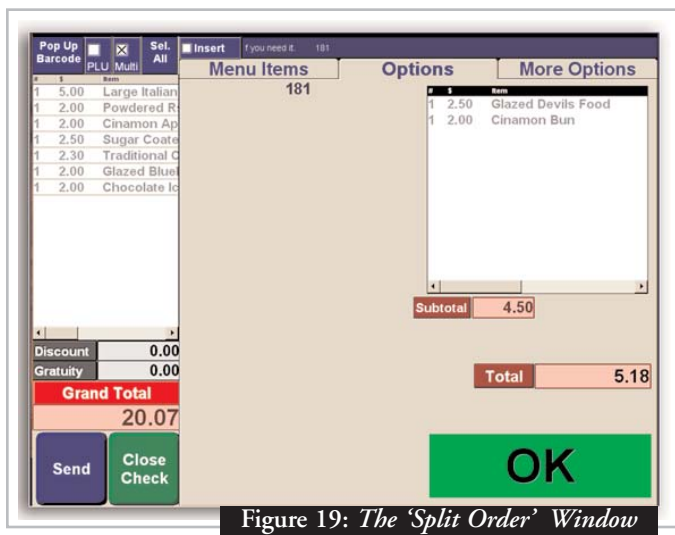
Pop Up Barcode

PLU

Multi

Sel. All

Insert

f you need it.

181

| # | $ | Item |
|---|---|---|
| 1 | 5.00 | Large Italian |
| 1 | 2.00 | Powdered R |
| 1 | 2.00 | Cinamon Ap |
| 1 | 2.50 | Sugar Coate |
| 1 | 2.30 | Traditional C |
| 1 | 2.00 | Glazed Bluel |
| 1 | 2.00 | Chocolate Ic |

Discount 0.00

Gratuity 0.00

Grand Total

20.07

Send

Close Check

Menu Items

Options

More Options

181

| # | $ | Item |
|---|---|---|
| 1 | 2.50 | Glazed Devils Food |
| 1 | 2.00 | Cinamon Bun |

Subtotal 4.50

Total 5.18

OK

Figure 19: *The 'Split Order' Window*